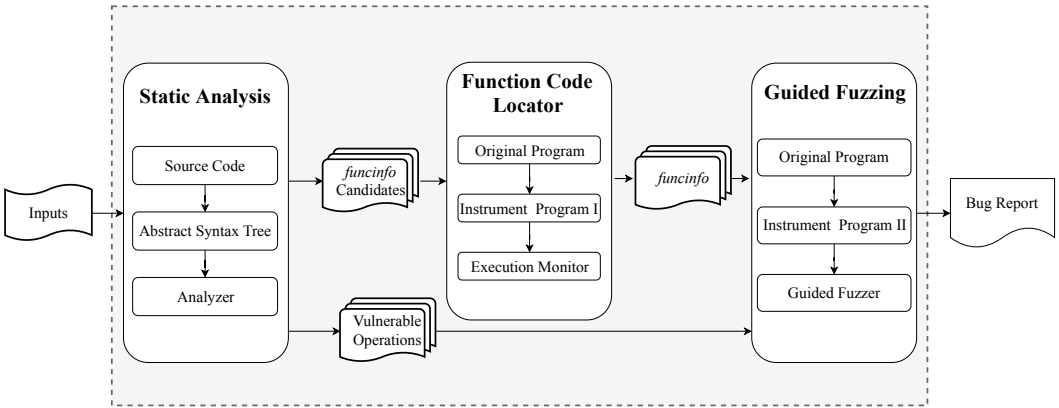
Inputs

Static Analysis

Source Code

Abstract Syntax Tree

Analyzer

funcinfo Candidates

Vulnerable Operations

Function Code Locator

Original Program

Instrument Program I

Execution Monitor

funcinfo

Guided Fuzzing

Original Program

Instrument Program II

Guided Fuzzer

Bug Report